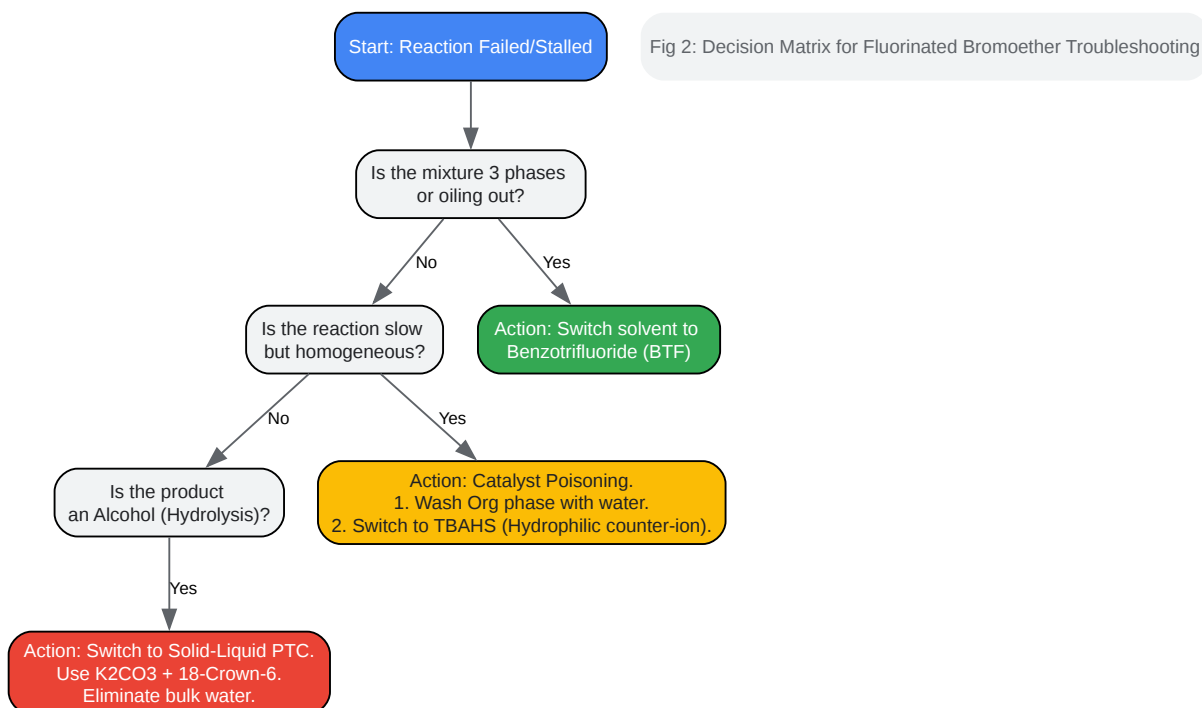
Start: Reaction Failed/Stalled

Fig 2: Decision Matrix for Fluorinated Bromoether Troubleshooting

Is the mixture 3 phases or oiling out?

No

Yes

Is the reaction slow but homogeneous?

Action: Switch solvent to Benzotrifluoride (BTF)

No

Yes

Is the product an Alcohol (Hydrolysis)?

Action: Catalyst Poisoning.
1. Wash Org phase with water.
2. Switch to TBAHS (Hydrophilic counter-ion).

Yes

Action: Switch to Solid-Liquid PTC.
Use K2CO3 + 18-Crown-6.
Eliminate bulk water.